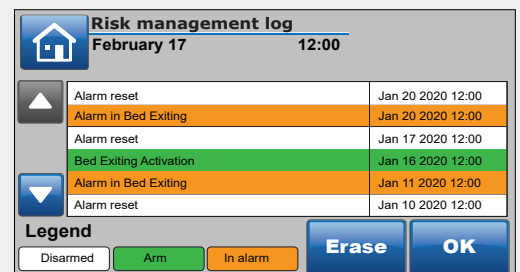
Risk management log
February 17 12:00

| | |
|---|---|
| Alarm reset | Jan 20 2020 12:00 |
| Alarm in Bed Exiting | Jan 20 2020 12:00 |
| Alarm reset | Jan 17 2020 12:00 |
| Bed Exiting Activation | Jan 16 2020 12:00 |
| Alarm in Bed Exiting | Jan 11 2020 12:00 |
| Alarm reset | Jan 10 2020 12:00 |

Legend
Disarmed Arm In alarm

Erase OK